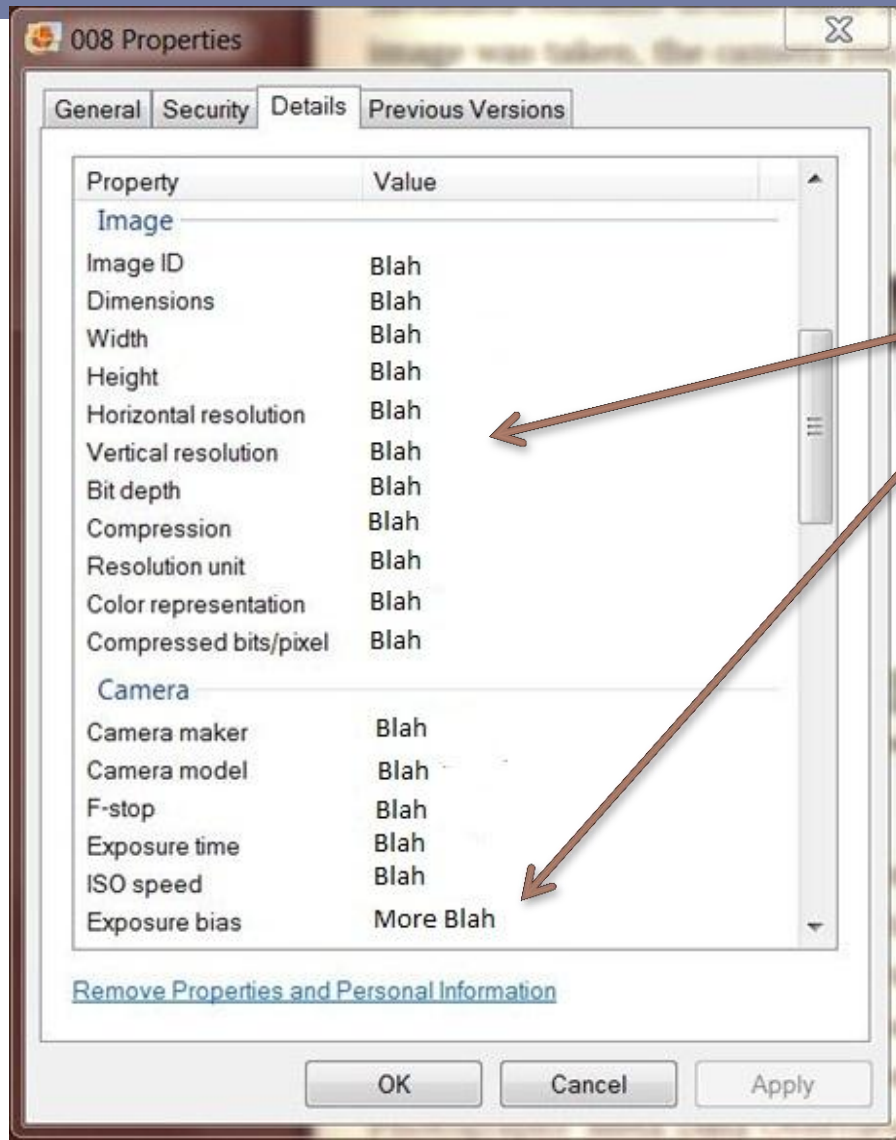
008 Properties

General | Security | Details | Previous Versions

| Property | Value |
|---|---|
| Image | |
| Image ID | Blah |
| Dimensions | Blah |
| Width | Blah |
| Height | Blah |
| Horizontal resolution | Blah |
| Vertical resolution | Blah |
| Bit depth | Blah |
| Compression | Blah |
| Resolution unit | Blah |
| Color representation | Blah |
| Compressed bits/pixel | Blah |
| Camera | |
| Camera maker | Blah |
| Camera model | Blah |
| F-stop | Blah |
| Exposure time | Blah |
| ISO speed | Blah |
| Exposure bias | More Blah |

Remove Properties and Personal Information

OK Cancel Apply